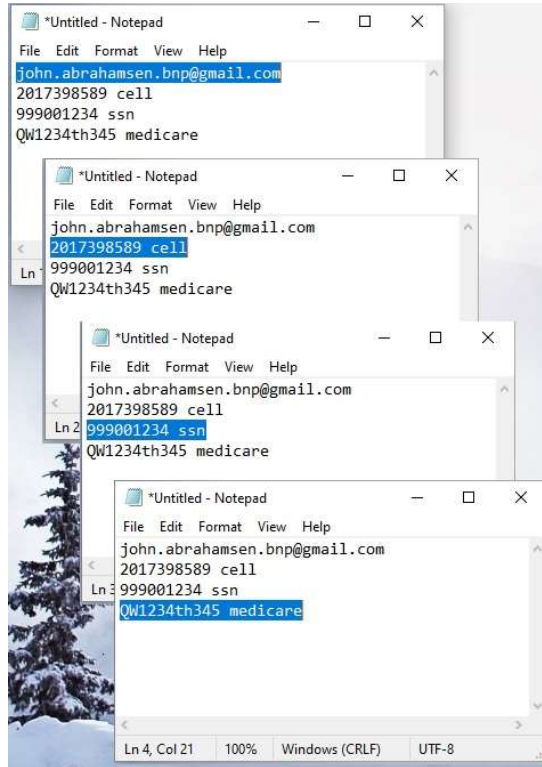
*Untitled - Notepad
File Edit Format View Help
john.abrahamsen.bnp@gmail.com
2017398589 cell
999001234 ssn
QW1234th345 medicare
Ln 1

*Untitled - Notepad
File Edit Format View Help
john.abrahamsen.bnp@gmail.com
2017398589 cell
999001234 ssn
QW1234th345 medicare
Ln 2

*Untitled - Notepad
File Edit Format View Help
john.abrahamsen.bnp@gmail.com
2017398589 cell
999001234 ssn
QW1234th345 medicare
Ln 3

*Untitled - Notepad
File Edit Format View Help
john.abrahamsen.bnp@gmail.com
2017398589 cell
999001234 ssn
QW1234th345 medicare
Ln 4, Col 21 100% Windows (CRLF) UTF-8